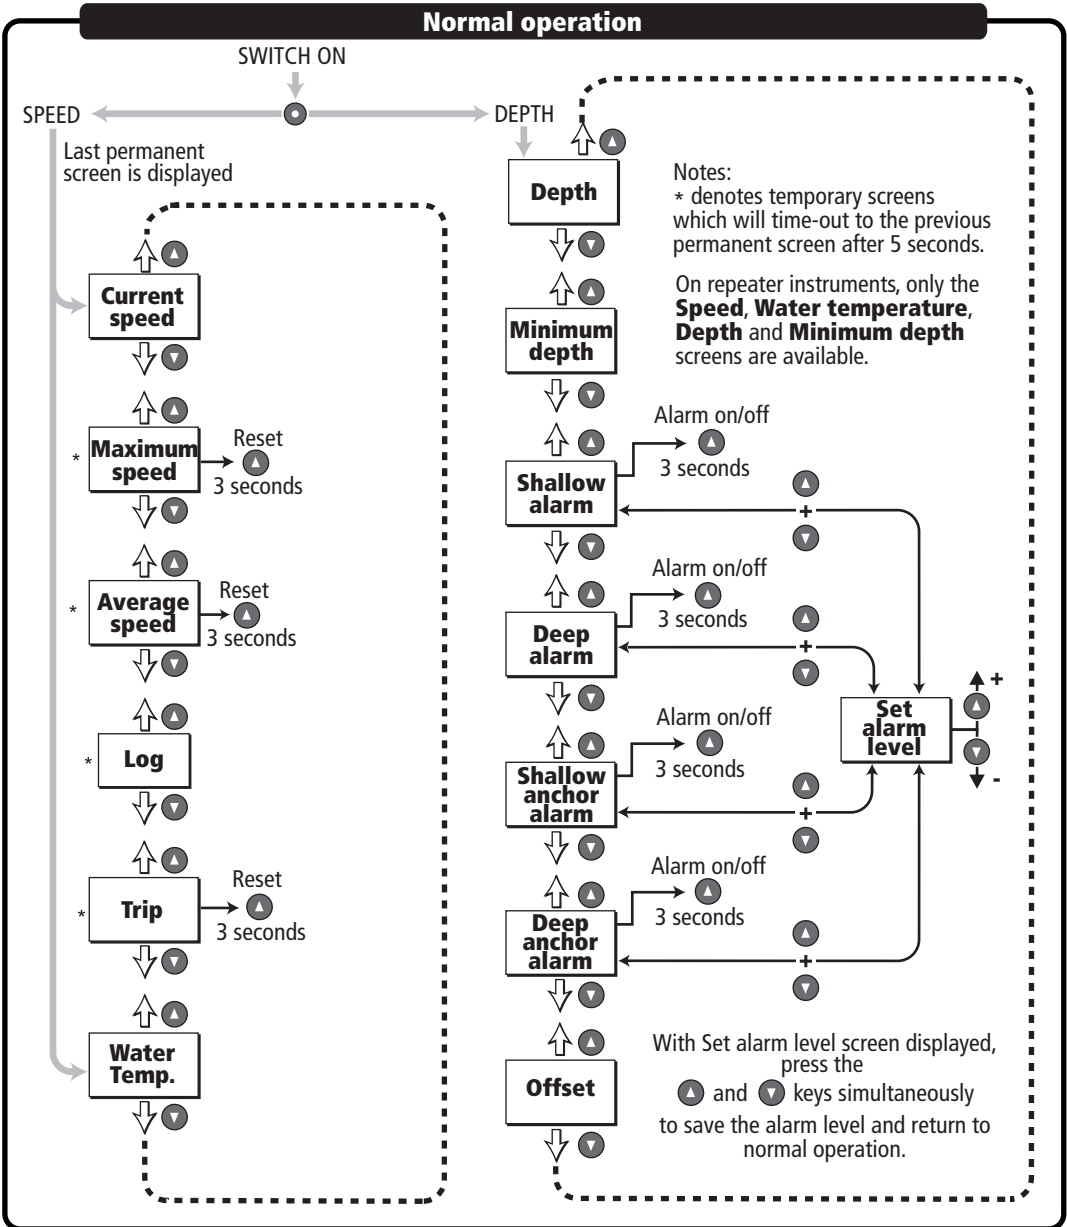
Normal operation

SWITCH ON

SPEED

DEPTH

Last permanent screen is displayed

Current speed

* Maximum speed

Reset
3 seconds

* Average speed

Reset
3 seconds

* Log

* Trip

Reset
3 seconds

Water Temp.

Depth

Notes:
* denotes temporary screens which will time-out to the previous permanent screen after 5 seconds.

On repeater instruments, only the **Speed**, **Water temperature**, **Depth** and **Minimum depth** screens are available.

Minimum depth

Shallow alarm

Alarm on/off
3 seconds

+

Deep alarm

Alarm on/off
3 seconds

+

Set alarm level

+

-

Shallow anchor alarm

Alarm on/off
3 seconds

+

Deep anchor alarm

Alarm on/off
3 seconds

+

Offset

With Set alarm level screen displayed, press the and keys simultaneously to save the alarm level and return to normal operation.